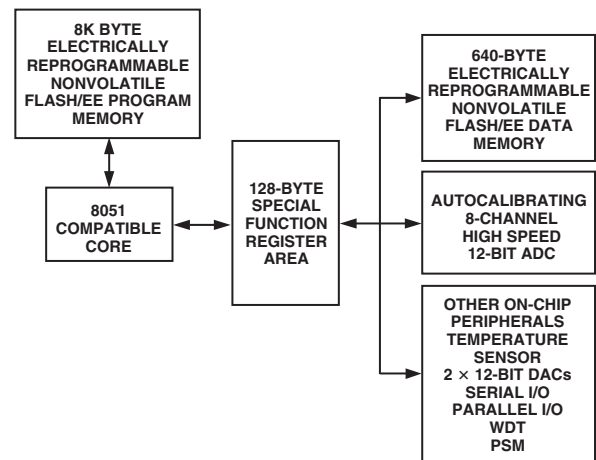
8K BYTE ELECTRICALLY REPROGRAMMABLE NONVOLATILE FLASH/EE PROGRAM MEMORY

8051 COMPATIBLE CORE

128-BYTE SPECIAL FUNCTION REGISTER AREA

640-BYTE ELECTRICALLY REPROGRAMMABLE NONVOLATILE FLASH/EE DATA MEMORY

AUTOCALIBRATING 8-CHANNEL HIGH SPEED 12-BIT ADC

OTHER ON-CHIP PERIPHERALS
TEMPERATURE SENSOR
$2 \times$ 12-BIT DACs
SERIAL I/O
PARALLEL I/O
WDT
PSM